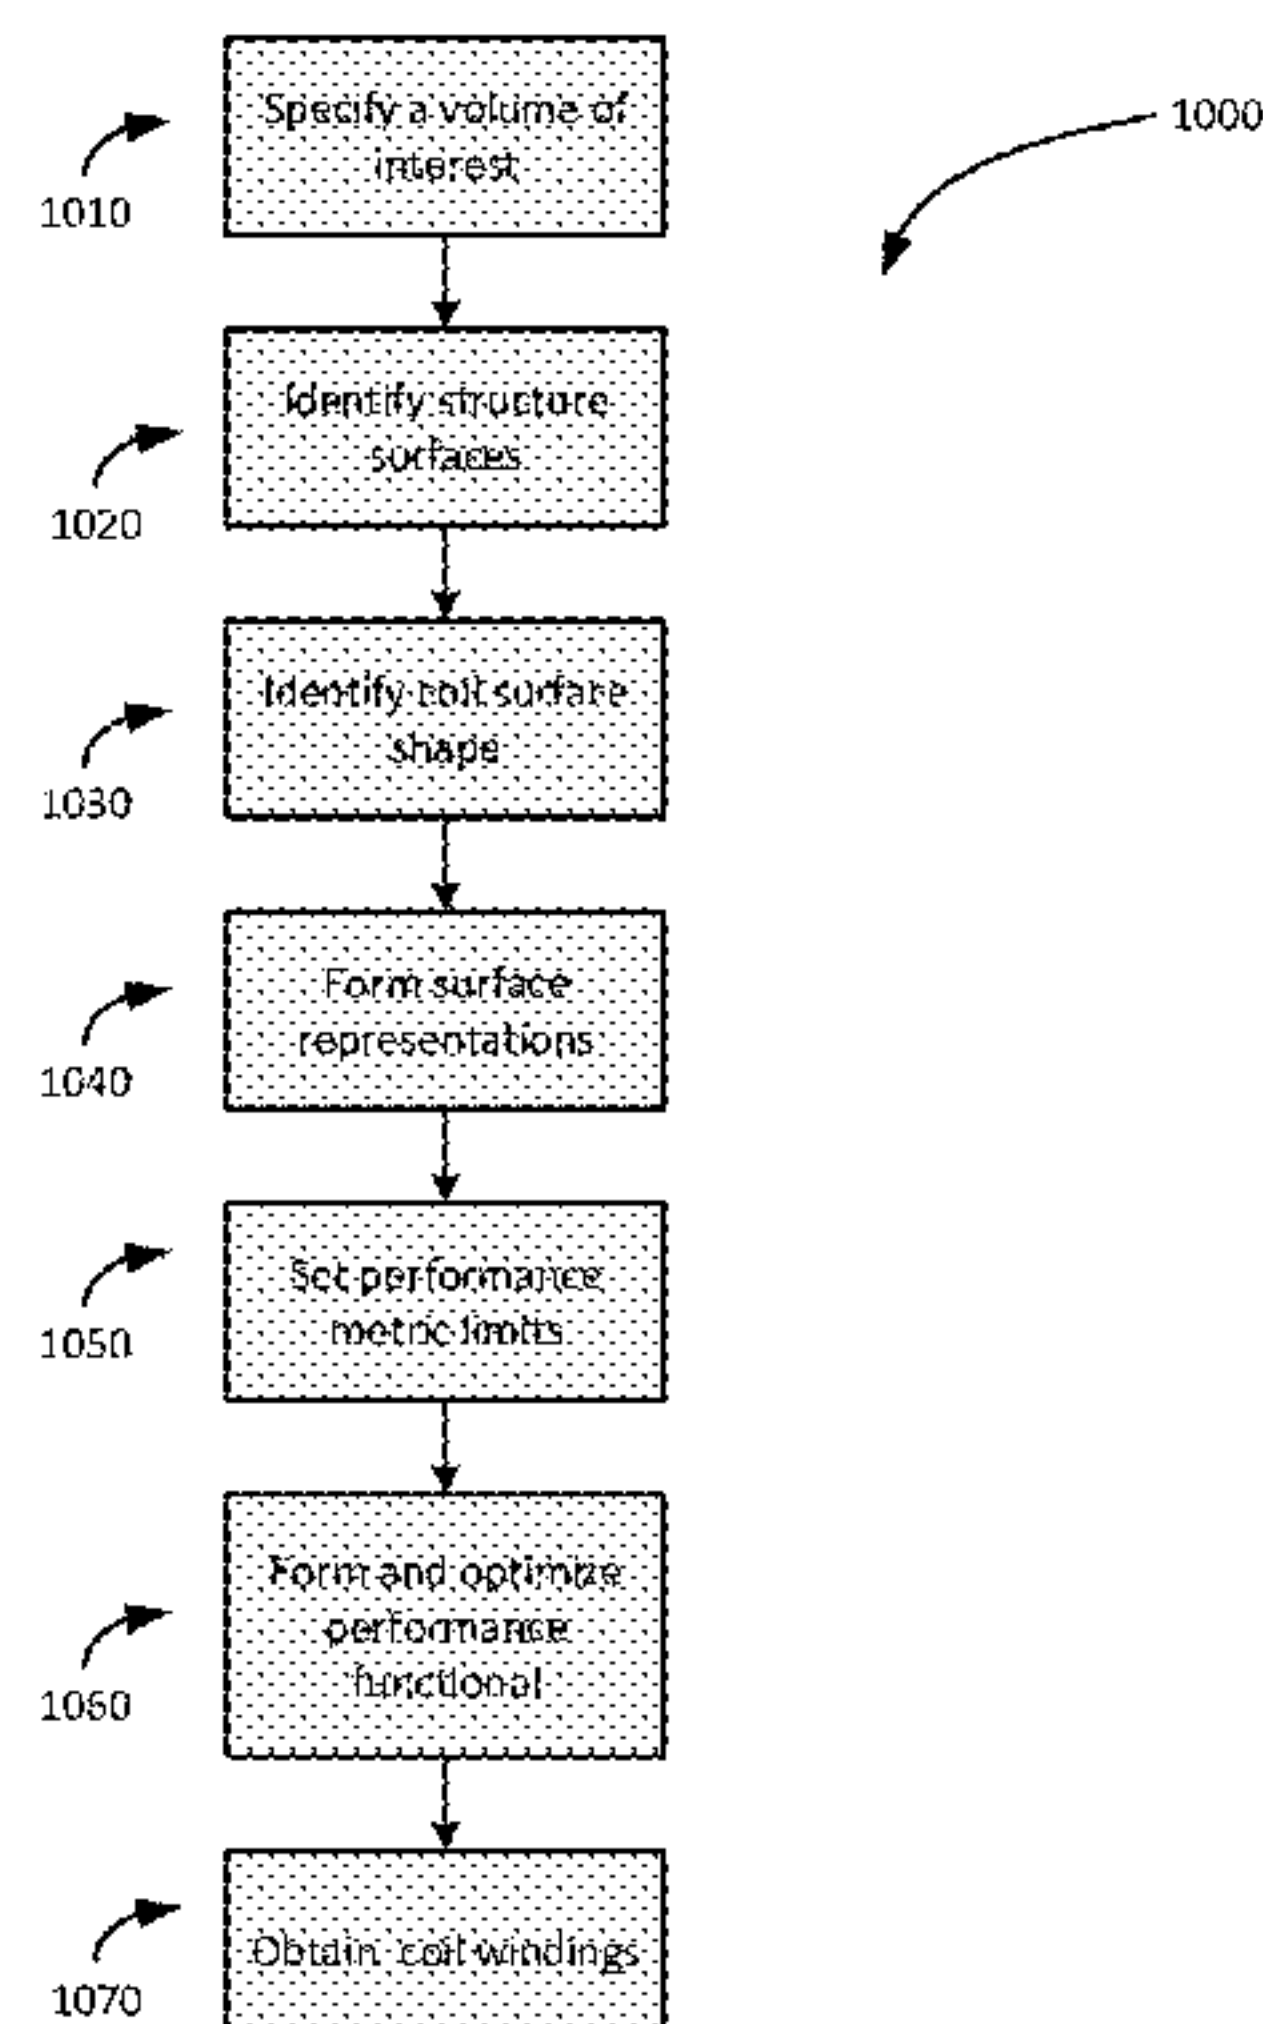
1000

1010
Specify a volume of interest

1020
Identify structure surfaces

1030
Identify coil surface shape

1040
Form surface representations

1050
Set performance metric limits

1060
Form and optimize performance functional

1070
Obtain coil windings